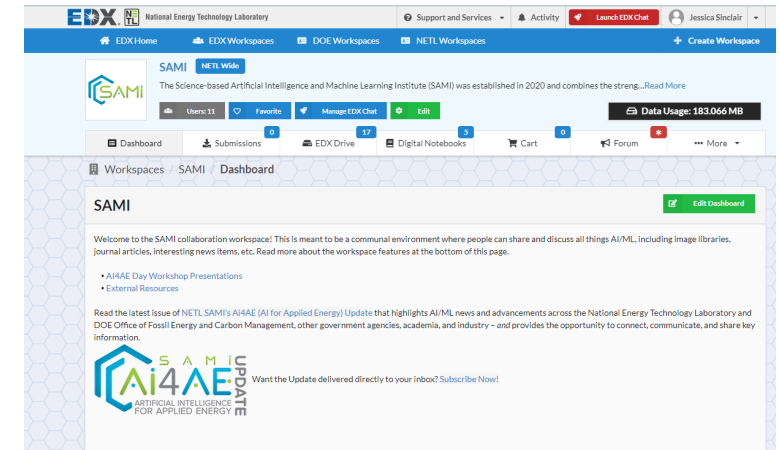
EDX NETL National Energy Technology Laboratory

Support and Services ▾ Activity Launch EDX Chat Jessica Sinclair ▾

EDX Home EDX Workspaces DOE Workspaces NETL Workspaces + Create Workspace

SAMi

SAMI NETL Wide

The Science-based Artificial Intelligence and Machine Learning Institute (SAMI) was established in 2020 and combines the streng...Read More

Users: 11 Favorite Manage EDX Chat Edit

Data Usage: 183.066 MB

Dashboard Submissions 0 EDX Drive 17 Digital Notebooks 5 Cart 0 Forum * More ▾

Workspaces / SAMI / Dashboard

SAMI

Edit Dashboard

Welcome to the SAMI collaboration workspace! This is meant to be a communal environment where people can share and discuss all things AI/ML, including image libraries, journal articles, interesting news items, etc. Read more about the workspace features at the bottom of this page.

• AI4AE Day Workshop Presentations
• External Resources

Read the latest issue of NETL SAMI's AI4AE (AI for Applied Energy) Update that highlights AI/ML news and advancements across the National Energy Technology Laboratory and DOE Office of Fossil Energy and Carbon Management, other government agencies, academia, and industry – and provides the opportunity to connect, communicate, and share key information.

SAMi Ai4AE UPDATE ARTIFICIAL INTELLIGENCE FOR APPLIED ENERGY

Want the Update delivered directly to your inbox? Subscribe Now!